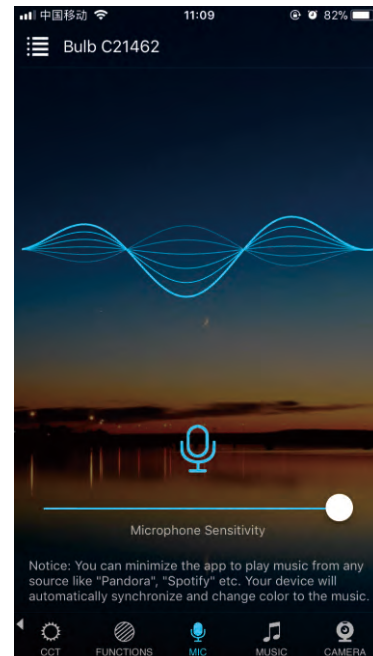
中国移动 11:09 82%

Bulb C21462

Microphone Sensitivity

Notice: You can minimize the app to play music from any source like "Pandora", "Spotify" etc. Your device will automatically synchronize and change color to the music.

CCT FUNCTIONS MIC MUSIC CAMERA